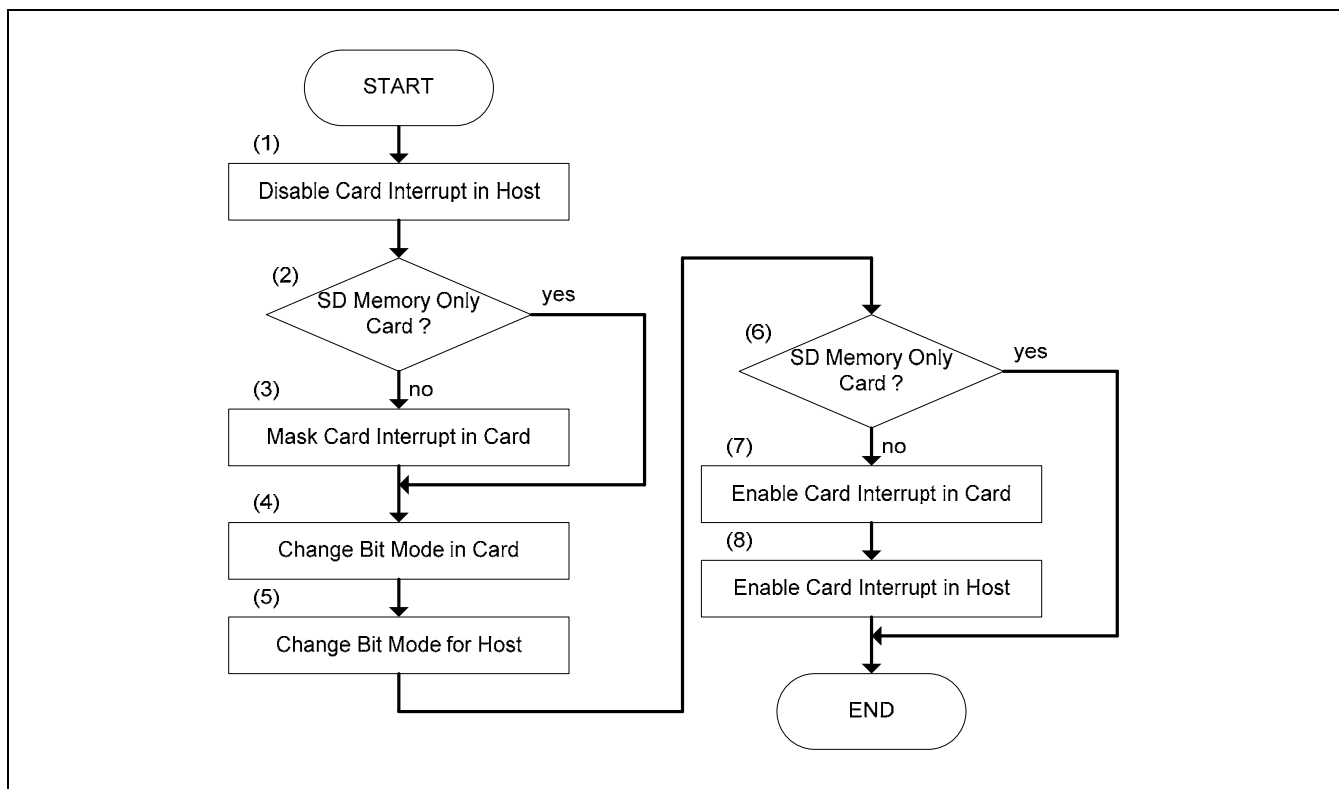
START

(1)

Disable Card Interrupt in Host

(2)

SD Memory Only Card ?

yes

(3)

no

Mask Card Interrupt in Card

(4)

Change Bit Mode in Card

(5)

Change Bit Mode for Host

(6)

SD Memory Only Card ?

yes

(7)

no

Enable Card Interrupt in Card

(8)

Enable Card Interrupt in Host

END